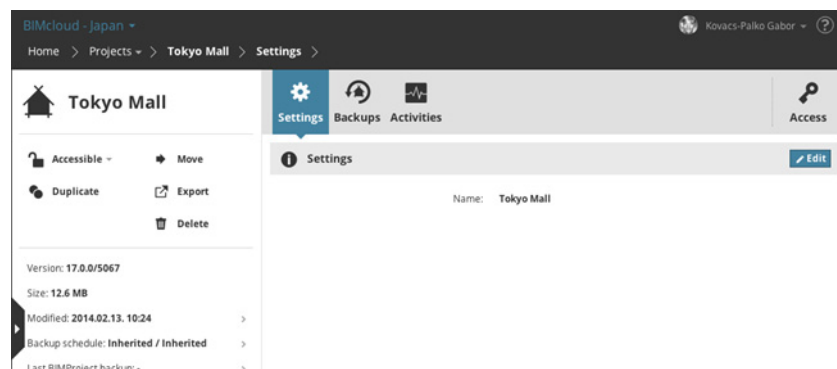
BIMcloud - Japan ▾

Home > Projects ▾ > Tokyo Mall > Settings >

Kovacs-Palko Gabor ▾ ?

Tokyo Mall

Accessible ▾
Move
Duplicate
Export
Delete

Version: 17.0.0/5067

Size: 12.6 MB

Modified: 2014.02.13. 10:24 >

Backup schedule: Inherited / Inherited >

Last BIMProject backup: - >

Settings Backups Activities

Access

Settings

Edit

Name: Tokyo Mall